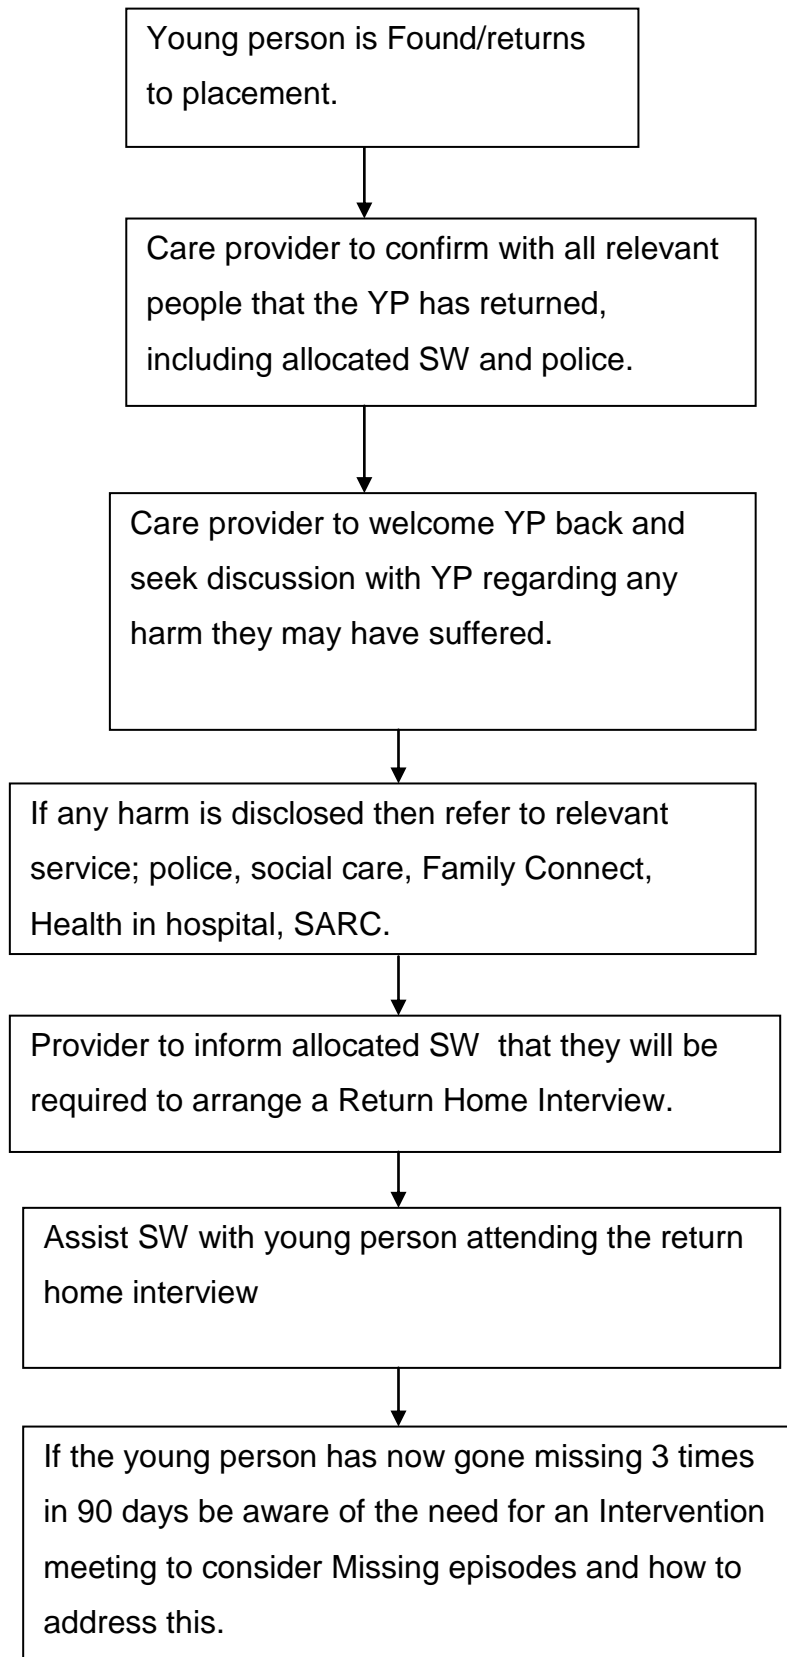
Young person is Found/returns to placement.

Care provider to confirm with all relevant people that the YP has returned, including allocated SW and police.

Care provider to welcome YP back and seek discussion with YP regarding any harm they may have suffered.

If any harm is disclosed then refer to relevant service; police, social care, Family Connect, Health in hospital, SARC.

Provider to inform allocated SW that they will be required to arrange a Return Home Interview.

Assist SW with young person attending the return home interview

If the young person has now gone missing 3 times in 90 days be aware of the need for an Intervention meeting to consider Missing episodes and how to address this.